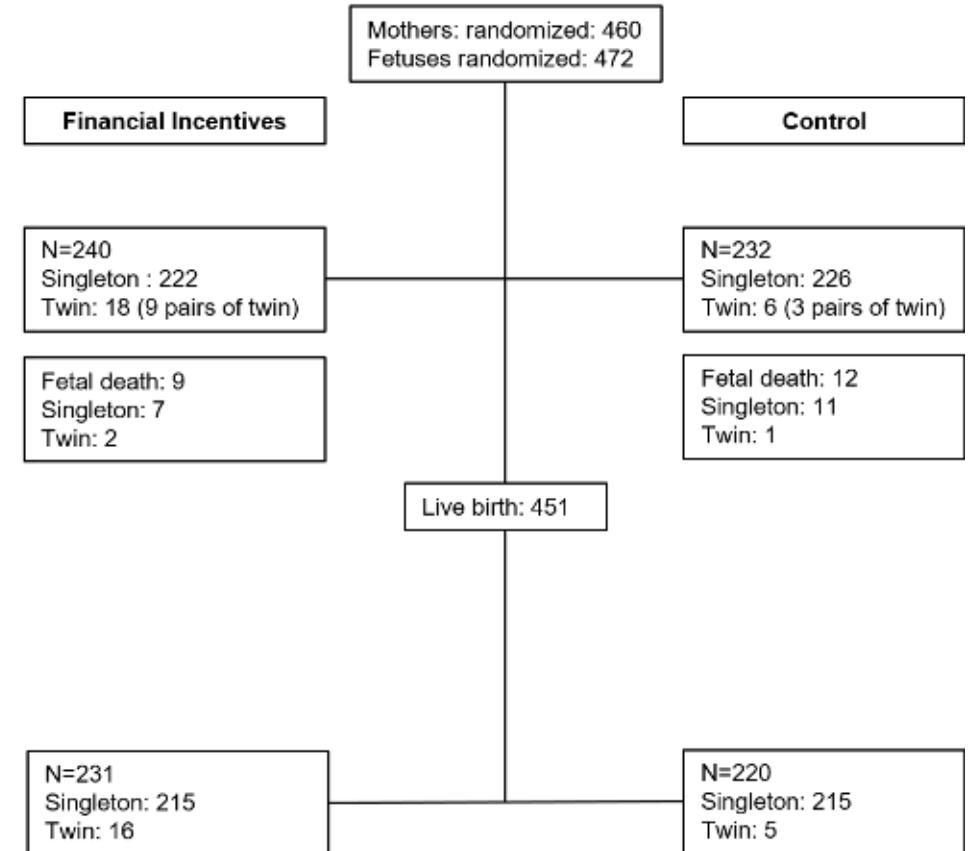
Mothers: randomized: 460
Fetuses randomized: 472

Financial Incentives

Control

N=240
Singleton : 222
Twin: 18 (9 pairs of twin)

N=232
Singleton: 226
Twin: 6 (3 pairs of twin)

Fetal death: 9
Singleton: 7
Twin: 2

Fetal death: 12
Singleton: 11
Twin: 1

Live birth: 451

N=231
Singleton: 215
Twin: 16

N=220
Singleton: 215
Twin: 5